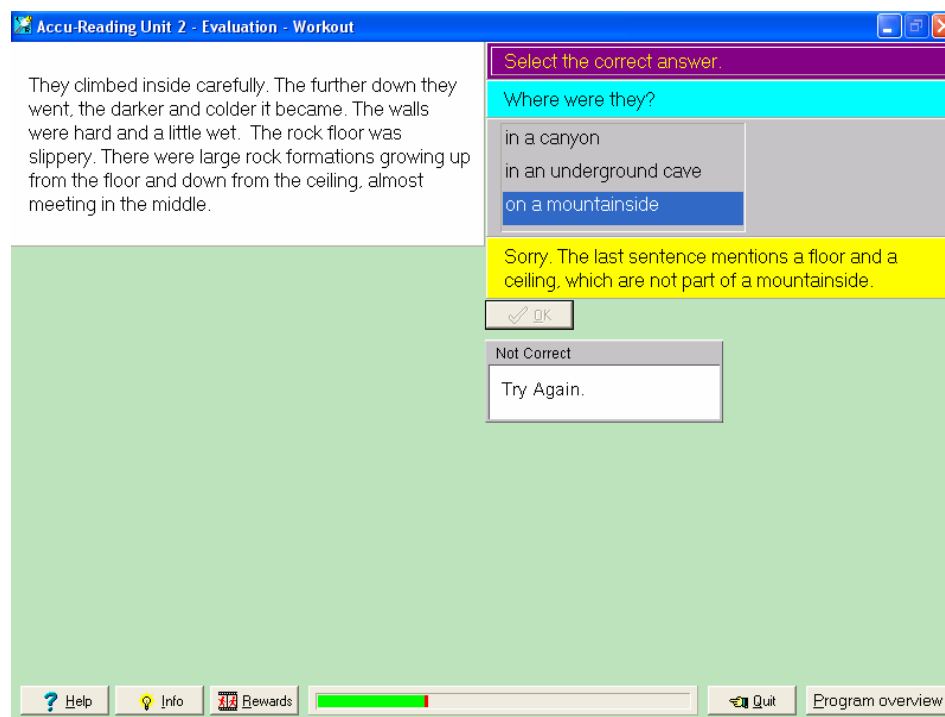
Accu-Reading Unit 2 - Evaluation - Workout

They climbed inside carefully. The further down they went, the darker and colder it became. The walls were hard and a little wet. The rock floor was slippery. There were large rock formations growing up from the floor and down from the ceiling, almost meeting in the middle.

Select the correct answer.

Where were they?

in a canyon
in an underground cave
on a mountainside

Sorry. The last sentence mentions a floor and a ceiling, which are not part of a mountainside.

OK

Not Correct

Try Again.

Help
Info
Rewards
Quit
Program overview